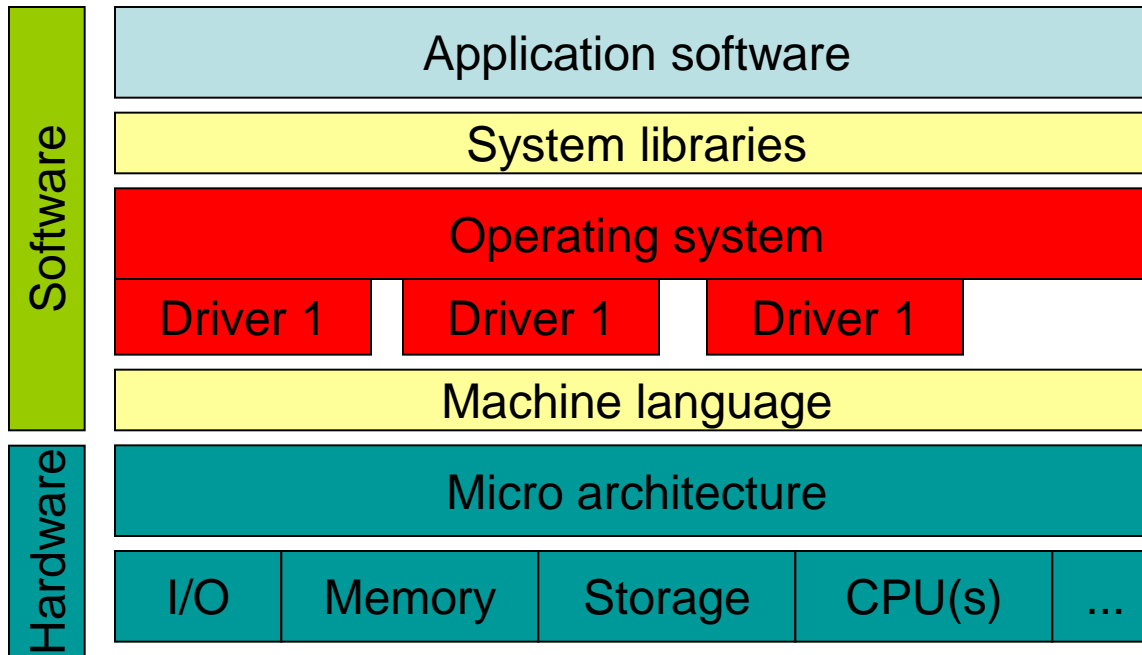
Software

Application software

System libraries

Operating system

Driver 1

Driver 1

Driver 1

Machine language

Hardware

Micro architecture

| I/O | Memory | Storage | CPU(s) | ... |
|---|---|---|---|---|